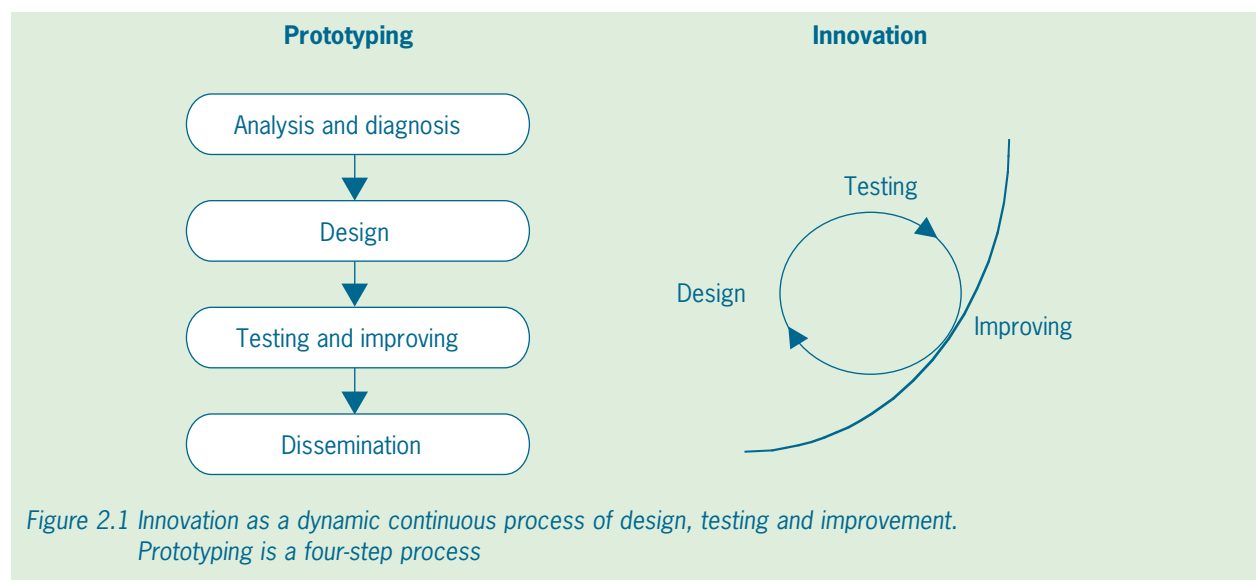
Prototyping

Analysis and diagnosis

Design

Testing and improving

Dissemination

Innovation

Testing

Design

Improving

Figure 2.1 Innovation as a dynamic continuous process of design, testing and improvement. Prototyping is a four-step process